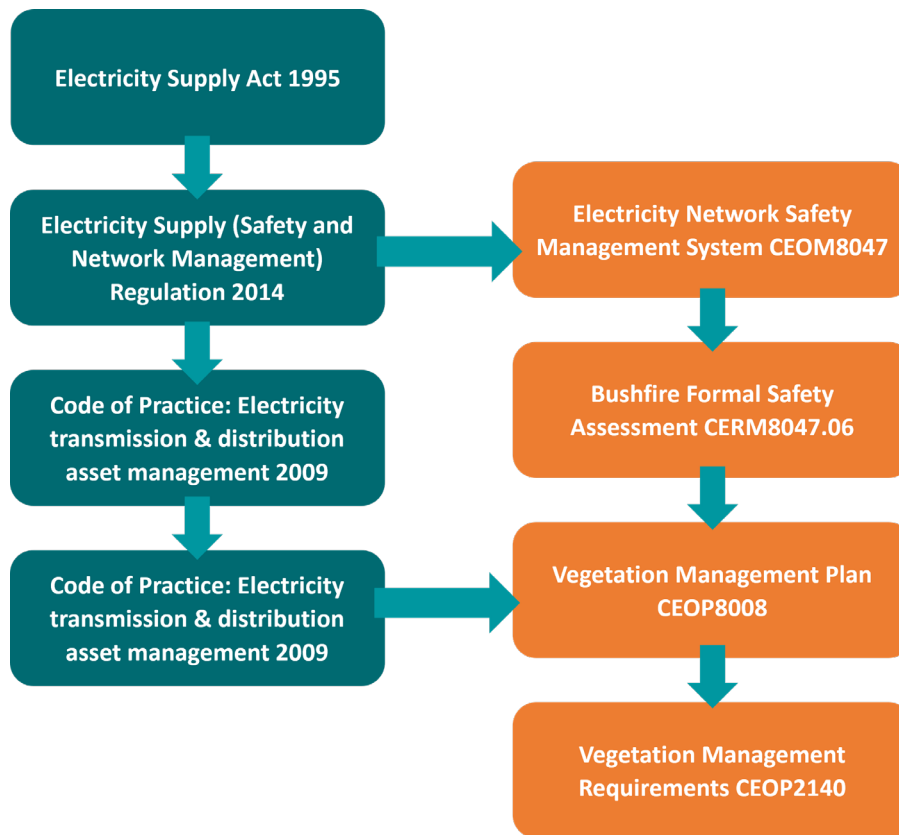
Electricity Supply Act 1995

Electricity Supply (Safety and Network Management) Regulation 2014

Code of Practice: Electricity transmission & distribution asset management 2009

Code of Practice: Electricity transmission & distribution asset management 2009

Electricity Network Safety Management System CEOM8047

Bushfire Formal Safety Assessment CERM8047.06

Vegetation Management Plan CEOP8008

Vegetation Management Requirements CEOP2140